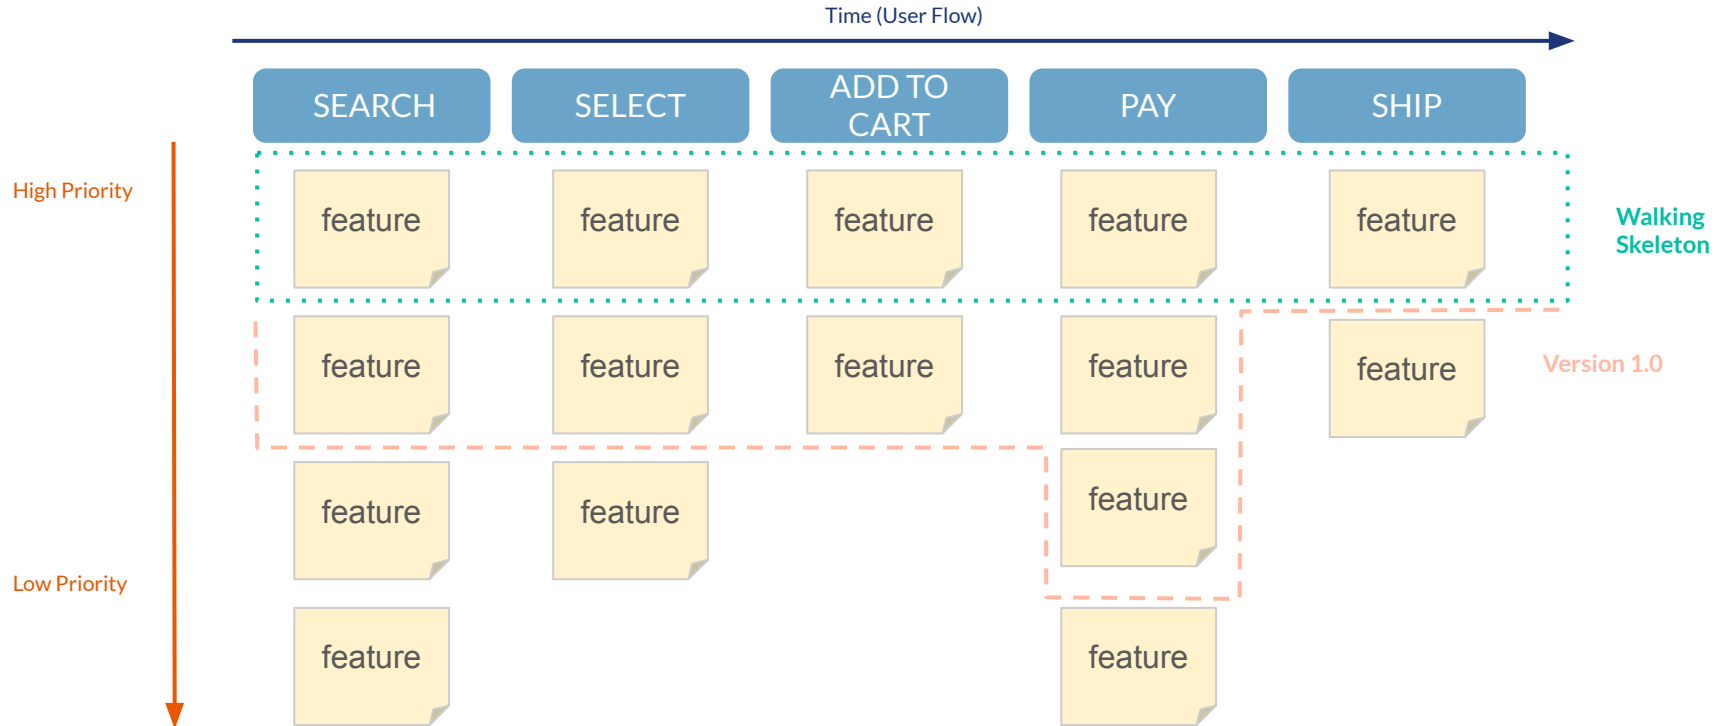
Time (User Flow)

SEARCH

SELECT

ADD TO CART

PAY

SHIP

High Priority

feature

feature

feature

feature

feature

Walking Skeleton

feature

feature

feature

feature

feature

Version 1.0

feature

feature

feature

Low Priority

feature

feature